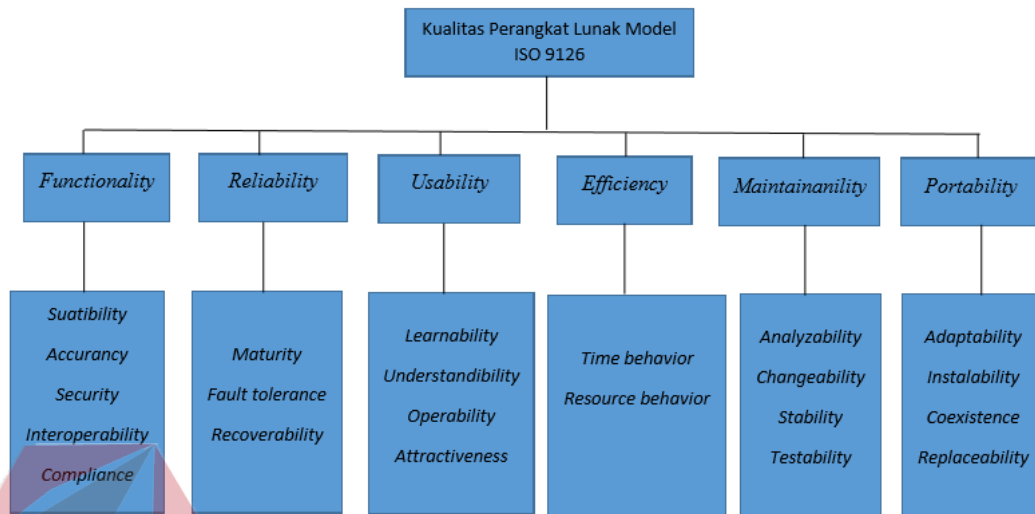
Kualitas Perangkat Lunak Model ISO 9126

Functionality

Suatibility
Accurancy
Security
Interoperability
Compliance

Reliability

Maturity
Fault tolerance
Recoverability

Usability

Learnability
Understandibility
Operability
Attractiveness

Efficiency

Time behavior
Resource behavior

Maintainanility

Analyzability
Changeability
Stability
Testability

Portability

Adaptability
Instalability
Coexistence
Replaceability